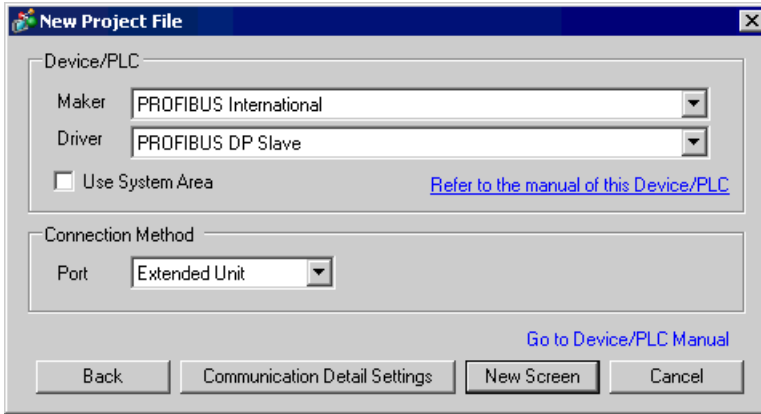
New Project File

Device/PLC

Maker PROFIBUS International

Driver PROFIBUS DP Slave

Use System Area

Refer to the manual of this Device/PLC

Connection Method

Port Extended Unit

Go to Device/PLC Manual

Back

Communication Detail Settings

New Screen

Cancel